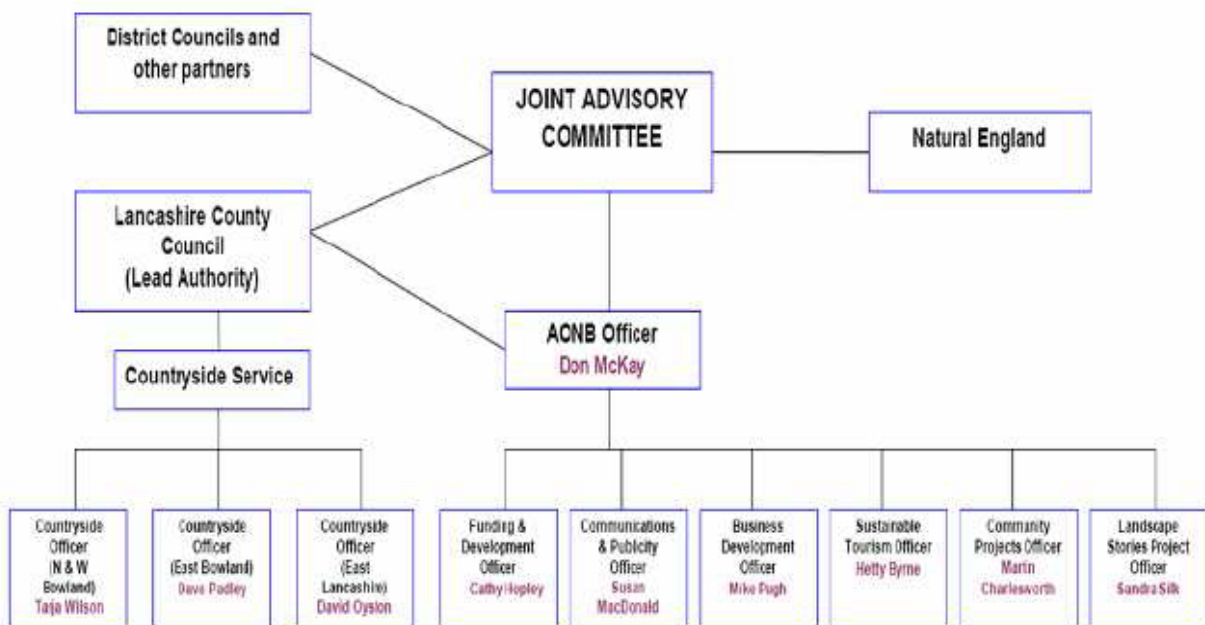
District Councils and other partners

JOINT ADVISORY COMMITTEE

Natural England

Lancashire County Council (Lead Authority)

AONB Officer
Don McKay

Countryside Service

Countryside Officer (N & W Bowland)
Taija Wilson

Countryside Officer (East Bowland)
Dave Padley

Countryside Officer (East Lancashire)
David Oyston

Funding & Development Officer
Cathy Hopley

Communications & Publicity Officer
Susan MacDonald

Business Development Officer
Mike Pugh

Sustainable Tourism Officer
Hetty Byrne

Community Projects Officer
Martin Charlesworth

Landscape Stories Project Officer
Sandra Silk